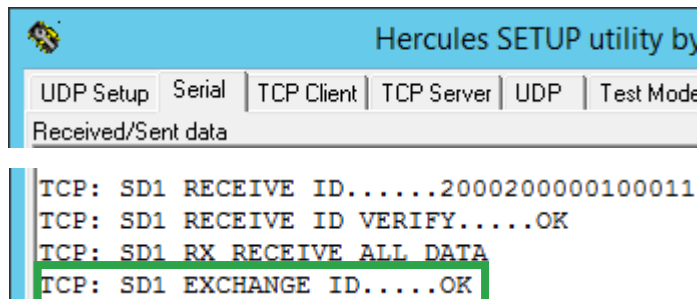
Hercules SETUP utility by

UDP Setup | Serial | TCP Client | TCP Server | UDP | Test Mode

Received/Sent data

TCP: SD1 RECEIVE ID......2000200000100011
TCP: SD1 RECEIVE ID VERIFY.....OK
TCP: SD1 RX RECEIVE ALL DATA
TCP: SD1 EXCHANGE ID.....OK